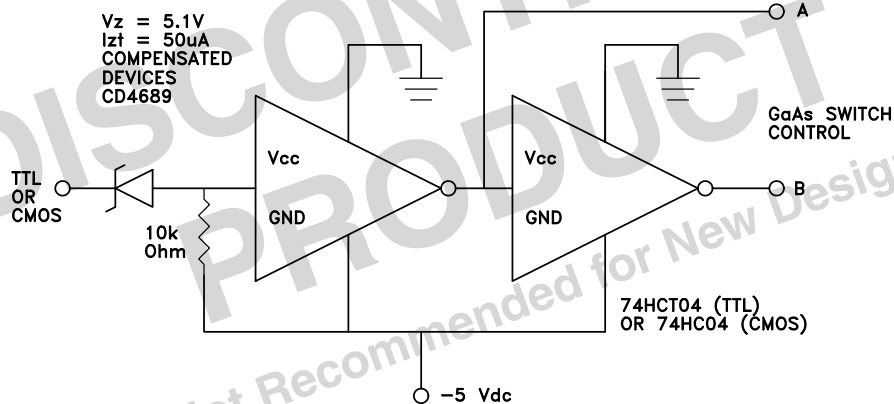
Vz = 5.1V
Izt = 50uA
COMPENSATED
DEVICES
CD4689

DISCONTINUED PRODUCT
Not Recommended for New Designs

A

GaAs SWITCH
CONTROL

TTL
OR
CMOS

Vcc

GND

10k
Ohm

Vcc

GND

B

74HCT04 (TTL)
OR 74HC04 (CMOS)

−5 Vdc